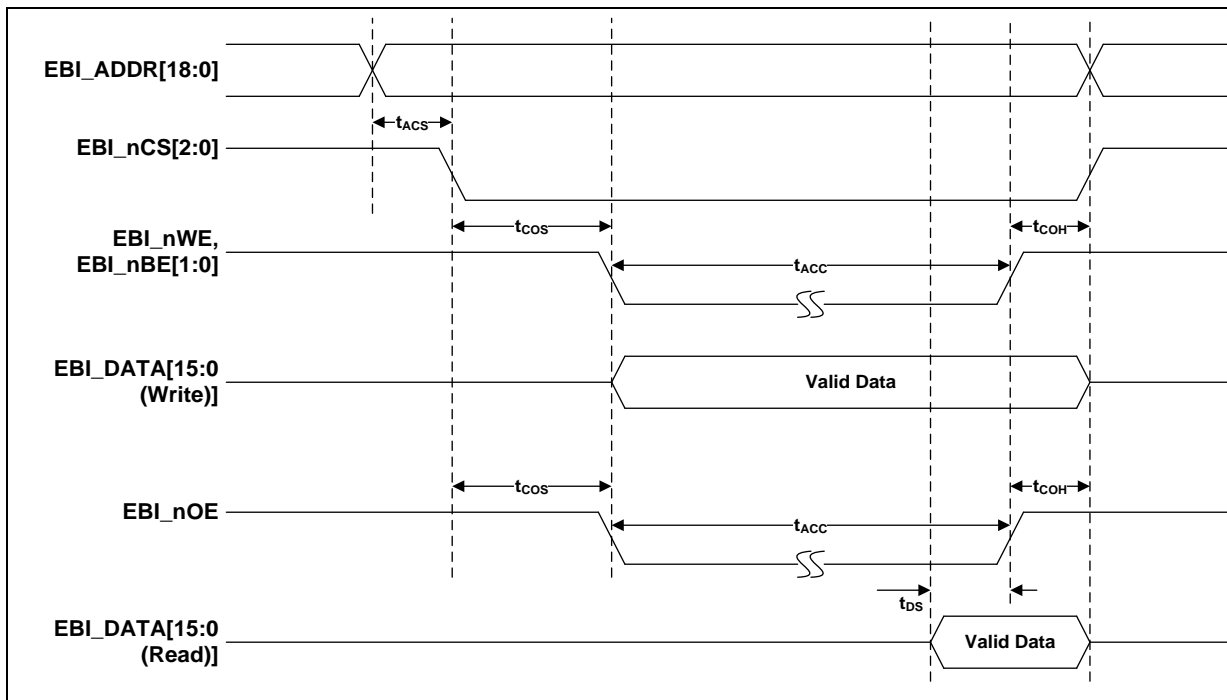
EBI_ADDR[18:0]

$t_{ACS}$

EBI_nCS[2:0]

$t_{COS}$

$t_{COH}$

EBI_nWE, EBI_nBE[1:0]

$t_{ACC}$

EBI_DATA[15:0 (Write)]

Valid Data

$t_{COS}$

$t_{COH}$

EBI_nOE

$t_{ACC}$

$t_{DS}$

EBI_DATA[15:0 (Read)]

Valid Data